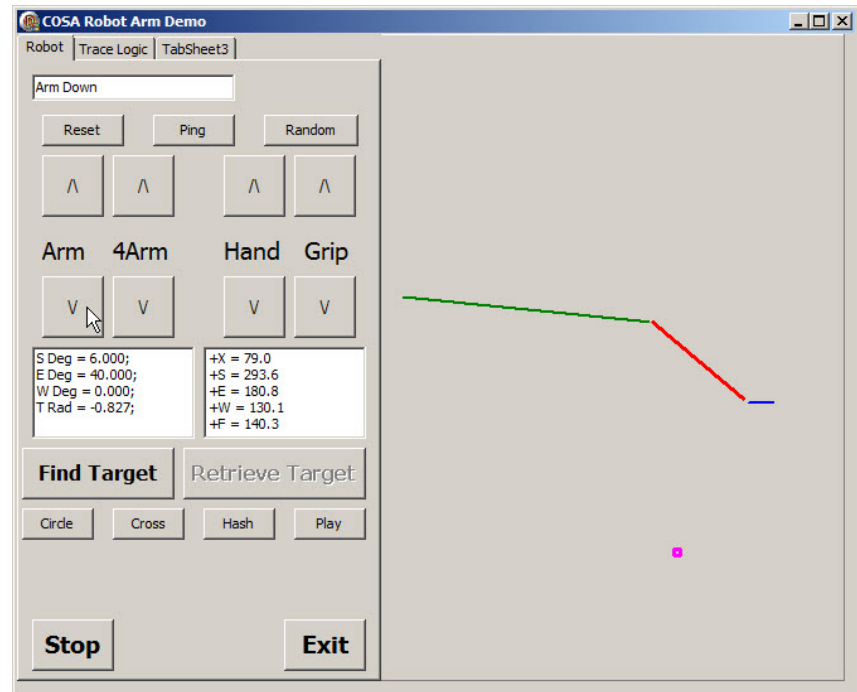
COSA Robot Arm Demo

Robot | Trace Logic | TabSheet3

Arm Down

Reset | Ping | Random

/\ /\ /\ /\

Arm 4Arm Hand Grip

V V V V

S Deg = 6.000;
E Deg = 40.000;
W Deg = 0.000;
T Rad = -0.827;

+X = 79.0
+S = 293.6
+E = 180.8
+W = 130.1
+F = 140.3

Find Target | Retrieve Target

Circle | Cross | Hash | Play

Stop | Exit